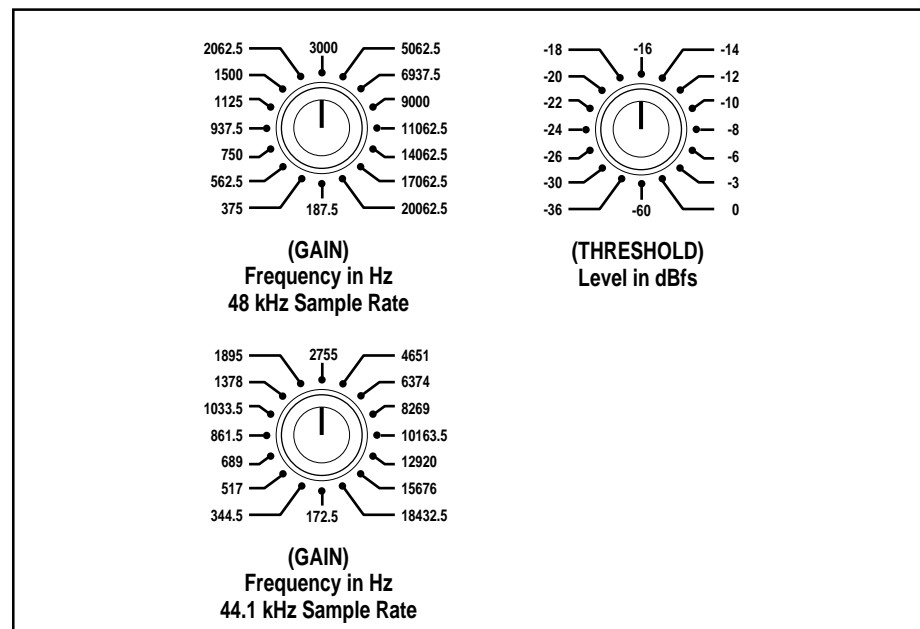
2062.5
3000
5062.5
1500
6937.5
1125
9000
937.5
11062.5
750
14062.5
562.5
17062.5
375
187.5
20062.5

(GAIN)
Frequency in Hz
48 kHz Sample Rate

-18
-16
-14
-20
-12
-22
-10
-24
-8
-26
-6
-30
-3
-36
-60
0

(THRESHOLD)
Level in dBfs

1895
2755
4651
1378
6374
1033.5
8269
861.5
10163.5
689
12920
517
15676
344.5
172.5
18432.5

(GAIN)
Frequency in Hz
44.1 kHz Sample Rate